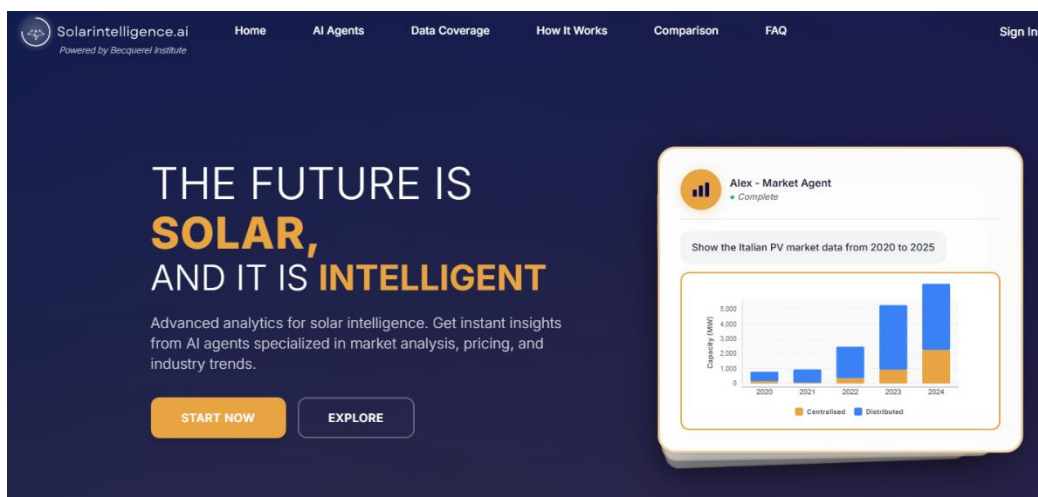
Solarintelligence.ai
Powered by Becquerel Institute

Home
AI Agents
Data Coverage
How It Works
Comparison
FAQ
Sign In

THE FUTURE IS SOLAR, AND IT IS INTELLIGENT

Advanced analytics for solar intelligence. Get instant insights from AI agents specialized in market analysis, pricing, and industry trends.

START NOW
EXPLORE

Alex - Market Agent
• Complete

Show the Italian PV market data from 2020 to 2025

Capacity (MW)
5,000
4,000
3,000
2,000
1,000
0
2020
2021
2022
2023
2024
Centralised
Distributed